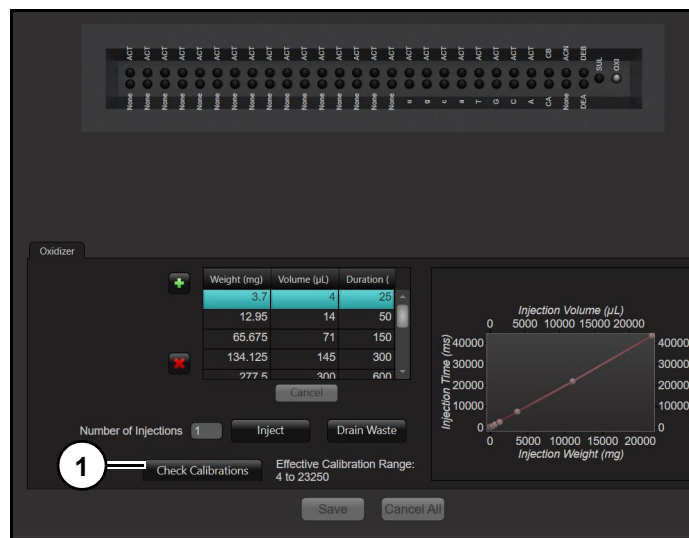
ACT ACT ACT ACT ACT ACT ACT ACT ACT ACT ACT ACT ACT ACT ACT ACT ACT ACT ACT ACT ACT CB ACN DEB

None None None None None None None None None None None None None None None u g c a T G C A CA None DEA

SUL OXI

Oxidizer

| Weight (mg) | Volume (µL) | Duration ( |
|---|---|---|
| 3.7 | 4 | 25 |
| 12.95 | 14 | 50 |
| 65.675 | 71 | 150 |
| 134.125 | 145 | 300 |
| 277.5 | 300 | 600 |

Cancel

Injection Volume (µL)

0 5000 10000 15000 20000

Injection Time (ms)

40000 30000 20000 10000 0

40000 30000 20000 10000 0

0 5000 10000 15000 20000

Injection Weight (mg)

Number of Injections 1 Inject Drain Waste

1

Check Calibrations

Effective Calibration Range: 4 to 23250

Save Cancel All